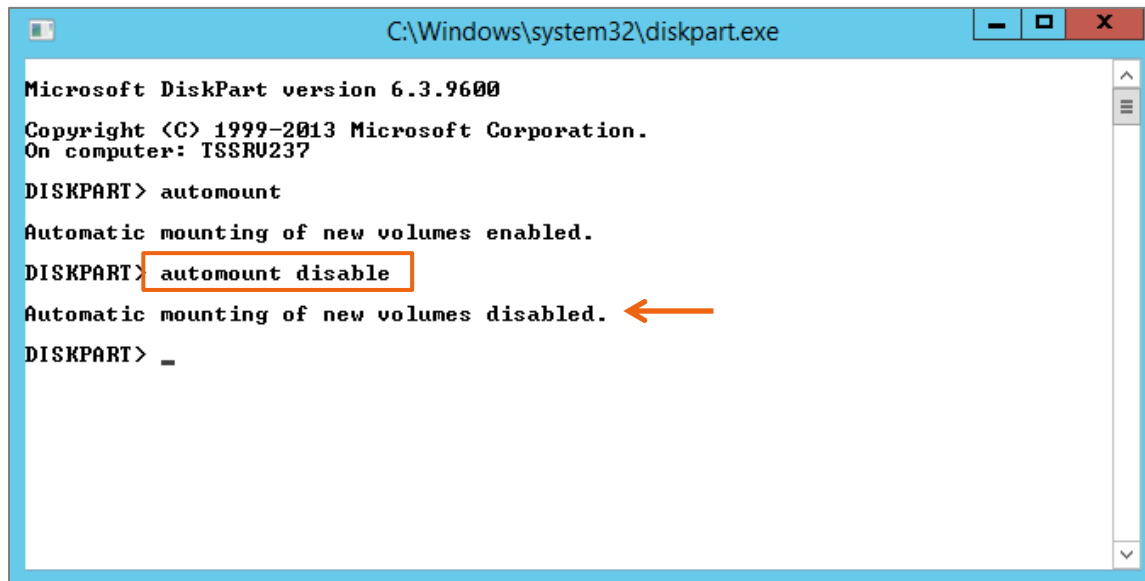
C:\Windows\system32\diskpart.exe

Microsoft DiskPart version 6.3.9600

Copyright (C) 1999-2013 Microsoft Corporation.
On computer: TSSRV237

DISKPART> automount

Automatic mounting of new volumes enabled.

DISKPART> automount disable

Automatic mounting of new volumes disabled.

DISKPART> _